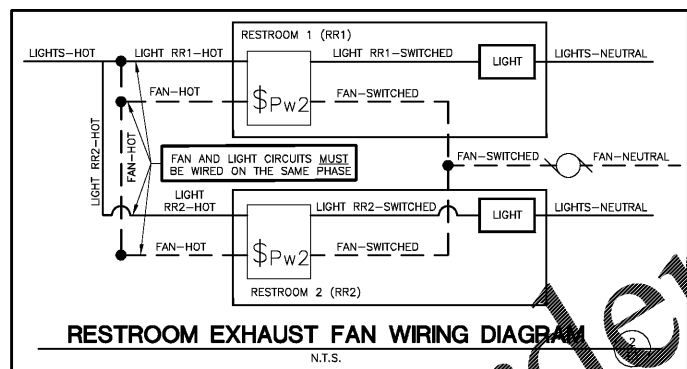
RESTROOM 1 (RR1)

LIGHTS–HOT

LIGHT RR1–HOT

LIGHT RR1–SWITCHED

LIGHT

LIGHTS–NEUTRAL

FAN–HOT

$\$_{Pw2}$

FAN–SWITCHED

LIGHT RR2–HOT

FAN–HOT

FAN AND LIGHT CIRCUITS MUST BE WIRED ON THE SAME PHASE

FAN–SWITCHED

FAN–NEUTRAL

LIGHT RR2–HOT

LIGHT RR2–SWITCHED

LIGHT

LIGHTS–NEUTRAL

FAN–HOT

$\$_{Pw2}$

FAN–SWITCHED

RESTROOM 2 (RR2)

RESTROOM EXHAUST FAN WIRING DIAGRAM

N.T.S.

2